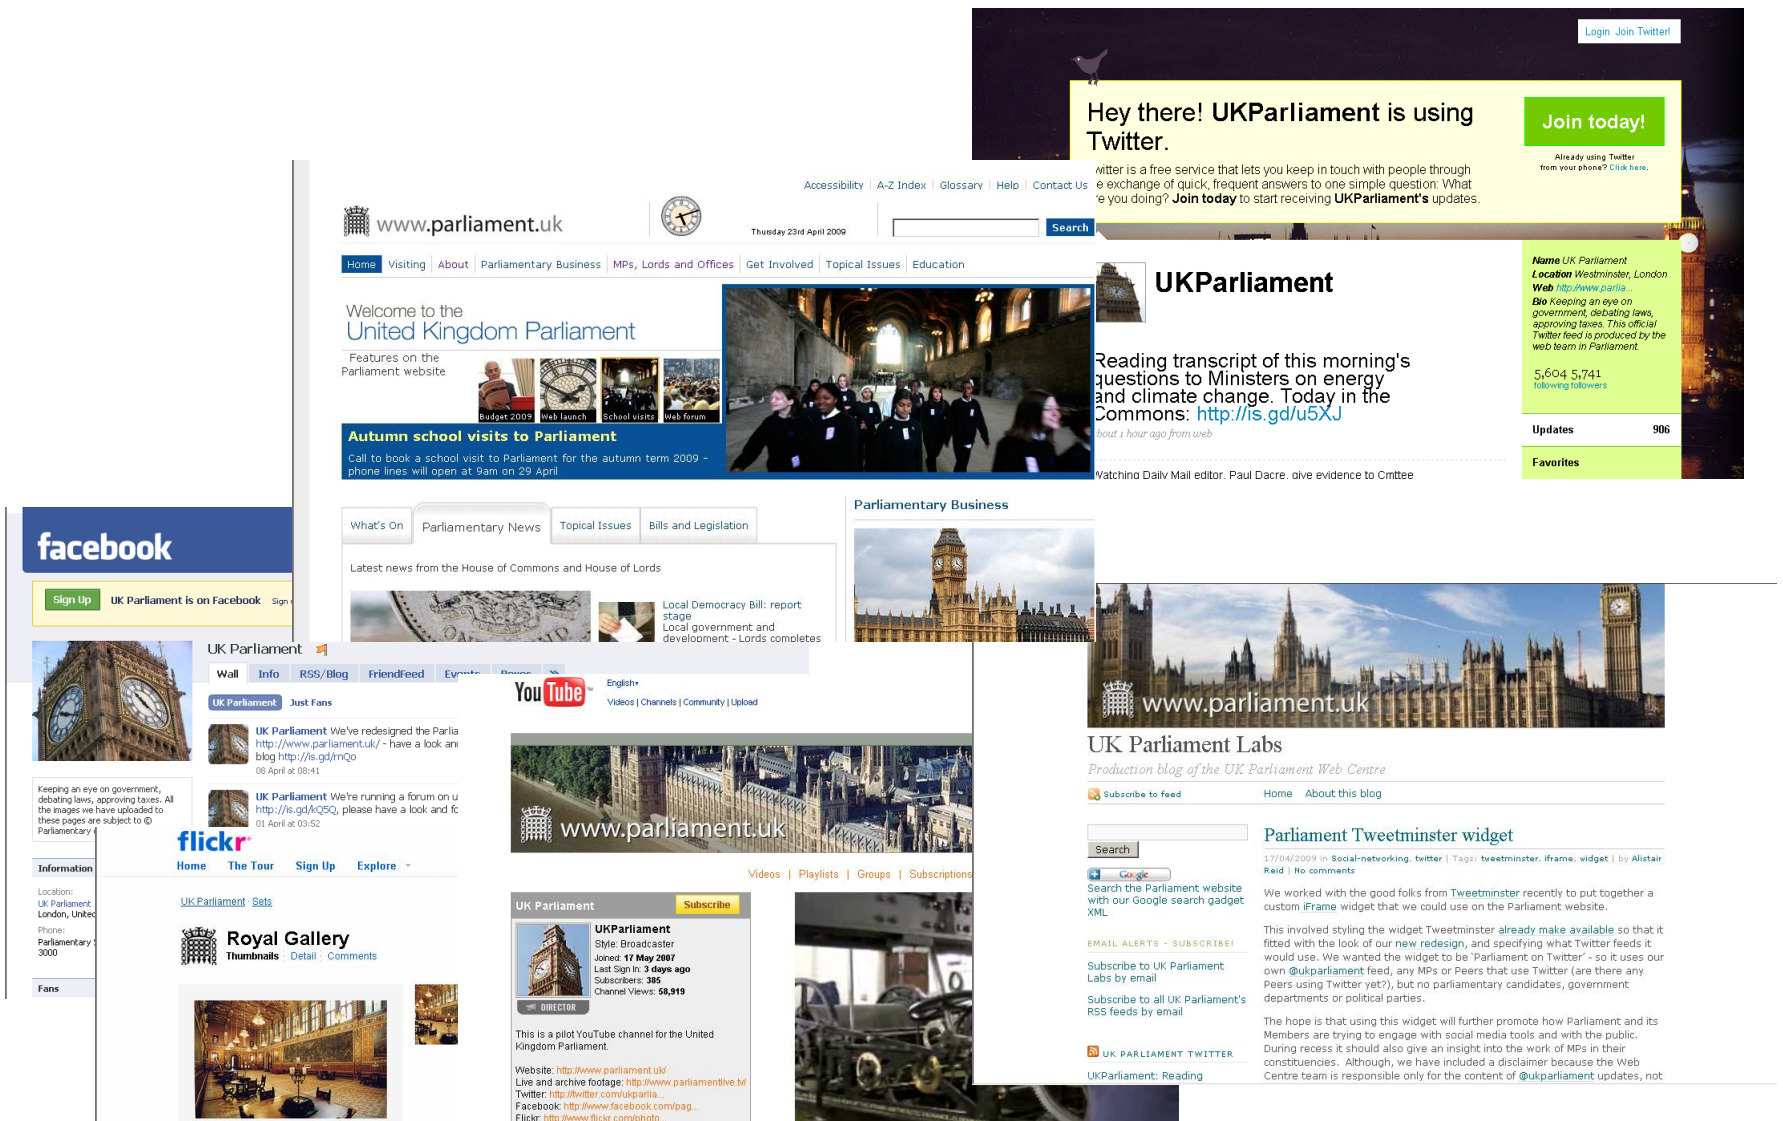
Login Join Twitter!

Hey there! UKParliament is using Twitter.

witter is a free service that lets you keep in touch with people through e exchange of quick, frequent answers to one simple question: What e you doing? Join today to start receiving UKParliament's updates.

Join today!

Already using Twitter from your phone? Click here.

UKParliament

Reading transcript of this morning's questions to Ministers on energy and climate change. Today in the Commons: http://is.gd/u5XJ

bout 1 hour ago from web

Vatching Daily Mail editor, Paul Dacre, give evidence to Cmttee

Name UK Parliament
Location Westminster, London
Web http://www.parlia...
Bio Keeping an eye on government, debating laws, approving taxes. This official Twitter feed is produced by the web team in Parliament

5,604 5,741
following followers

Updates 906

Favorites

Accessibility | A-Z Index | Glossary | Help | Contact Us

www.parliament.uk

Thursday 23rd April 2009

Search

Home | Visiting | About | Parliamentary Business | MPs, Lords and Offices | Get Involved | Topical Issues | Education

Welcome to the
United Kingdom Parliament

Features on the Parliament website

Budget 2009 | Web launch | School visits | Web forum

Autumn school visits to Parliament

Call to book a school visit to Parliament for the autumn term 2009 - phone lines will open at 9am on 29 April

What's On | Parliamentary News | Topical Issues | Bills and Legislation

Latest news from the House of Commons and House of Lords

Local Democracy Bill: report stage
Local government and development - Lords completes

Parliamentary Business

facebook

Sign Up | UK Parliament is on Facebook | Sign

UK Parliament

Wall | Info | RSS/Blog | FriendFeed | Events | Boxes | »

UK Parliament | Just Fans

UK Parliament We've redesigned the Parlia http://www.parliament.uk/ - have a look an blog http://is.gd/rnQo
08 April at 08:41

UK Parliament We're running a forum on u http://is.gd/kQ5Q, please have a look and fc
01 April at 03:52

Keeping an eye on government, debating laws, approving taxes. All the images we have uploaded to these pages are subject to © Parliamentary

Information

Location:
UK Parliament
London, United

Phone:
Parliamentary
3000

Fans

flickr

Home | The Tour | Sign Up | Explore

UK Parliament | Sets

Royal Gallery
Thumbnails | Detail | Comments

YouTube

English
Videos | Channels | Community | Upload

www.parliament.uk

Videos | Playlists | Groups | Subscriptions

UK Parliament | Subscribe

UKParliament
Style: Broadcaster
Joined: 17 May 2007
Last Sign In: 3 days ago
Subscribers: 385
Channel Views: 58,919

DIRECTOR

This is a pilot YouTube channel for the United Kingdom Parliament.

Website: http://www.parliament.uk/
Live and archive footage: http://www.parliamentlive.tv/
Twitter: http://twitter.com/ukparlia...
Facebook: http://www.facebook.com/pag...
Flickr: http://www.flickr.com/photo...

www.parliament.uk

UK Parliament Labs

Production blog of the UK Parliament Web Centre

Subscribe to feed

Home | About this blog

Search

Google

Search the Parliament website with our Google search gadget XML

EMAIL ALERTS - SUBSCRIBE!

Subscribe to UK Parliament Labs by email

Subscribe to all UK Parliament's RSS feeds by email

UK PARLIAMENT TWITTER

UKParliament: Reading

Parliament Tweetminster widget

17/04/2009 in Social-networking, twitter | Tags: tweetminster, iframe, widget | by Alistair Reid | No comments

We worked with the good folks from Tweetminster recently to put together a custom iFrame widget that we could use on the Parliament website.

This involved styling the widget Tweetminster already make available so that it fitted with the look of our new redesign, and specifying what Twitter feeds it would use. We wanted the widget to be 'Parliament on Twitter' - so it uses our own @ukparliament feed, any MPs or Peers that use Twitter (are there any Peers using Twitter yet?), but no parliamentary candidates, government departments or political parties.

The hope is that using this widget will further promote how Parliament and its Members are trying to engage with social media tools and with the public. During recess it should also give an insight into the work of MPs in their constituencies. Although, we have included a disclaimer because the Web Centre team is responsible only for the content of @ukparliament updates, not